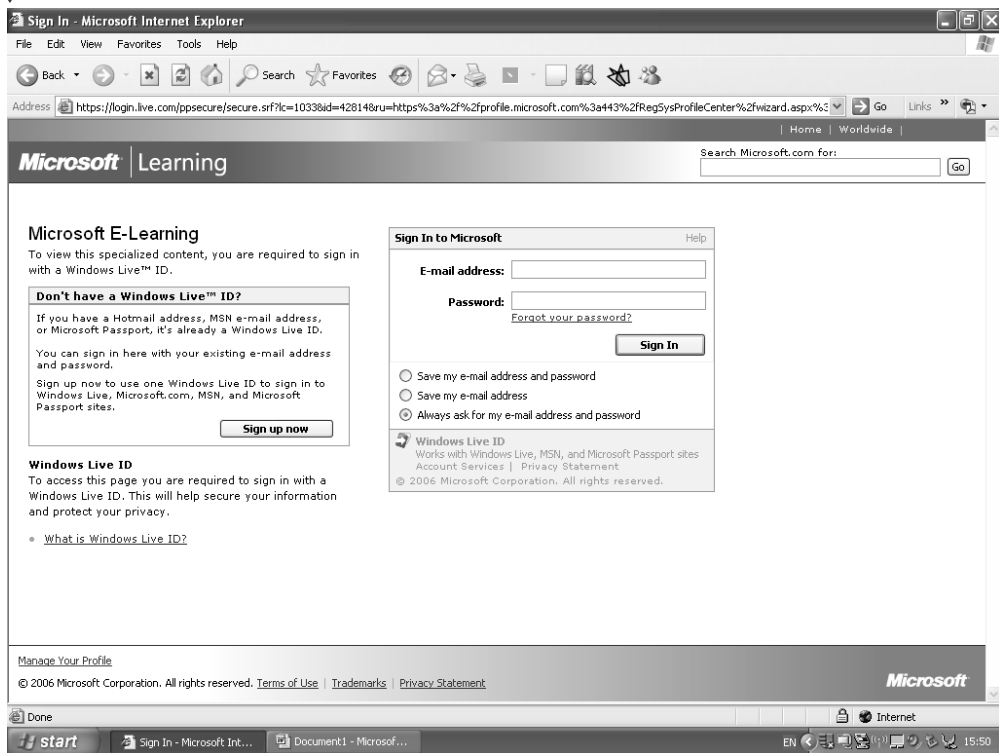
Sign In - Microsoft Internet Explorer

File Edit View Favorites Tools Help

Back Search Favorites

Address https://login.live.com/ppsecure/secure.srf?lc=1033&id=42814&ru=https%3a%2f%2fprofile.microsoft.com%3a443%2fRegSysProfileCenter%2fwizard.aspx%3 Go Links

| Home | Worldwide |

Microsoft | Learning

Search Microsoft.com for:

Go

Microsoft E-Learning

To view this specialized content, you are required to sign in with a Windows Live™ ID.

Don't have a Windows Live™ ID?

If you have a Hotmail address, MSN e-mail address, or Microsoft Passport, it's already a Windows Live ID.

You can sign in here with your existing e-mail address and password.

Sign up now to use one Windows Live ID to sign in to Windows Live, Microsoft.com, MSN, and Microsoft Passport sites.

Sign up now

Windows Live ID

To access this page you are required to sign in with a Windows Live ID. This will help secure your information and protect your privacy.

• What is Windows Live ID?

Sign In to Microsoft Help

E-mail address:

Password:

Forgot your password?

Sign In

Save my e-mail address and password

Save my e-mail address

Always ask for my e-mail address and password

Windows Live ID

Works with Windows Live, MSN, and Microsoft Passport sites

Account Services | Privacy Statement

© 2006 Microsoft Corporation. All rights reserved.

Manage Your Profile

© 2006 Microsoft Corporation. All rights reserved. Terms of Use | Trademarks | Privacy Statement

Microsoft

Done

Internet

start

Sign In - Microsoft Int...

Document1 - Microsof...

EN 15:50